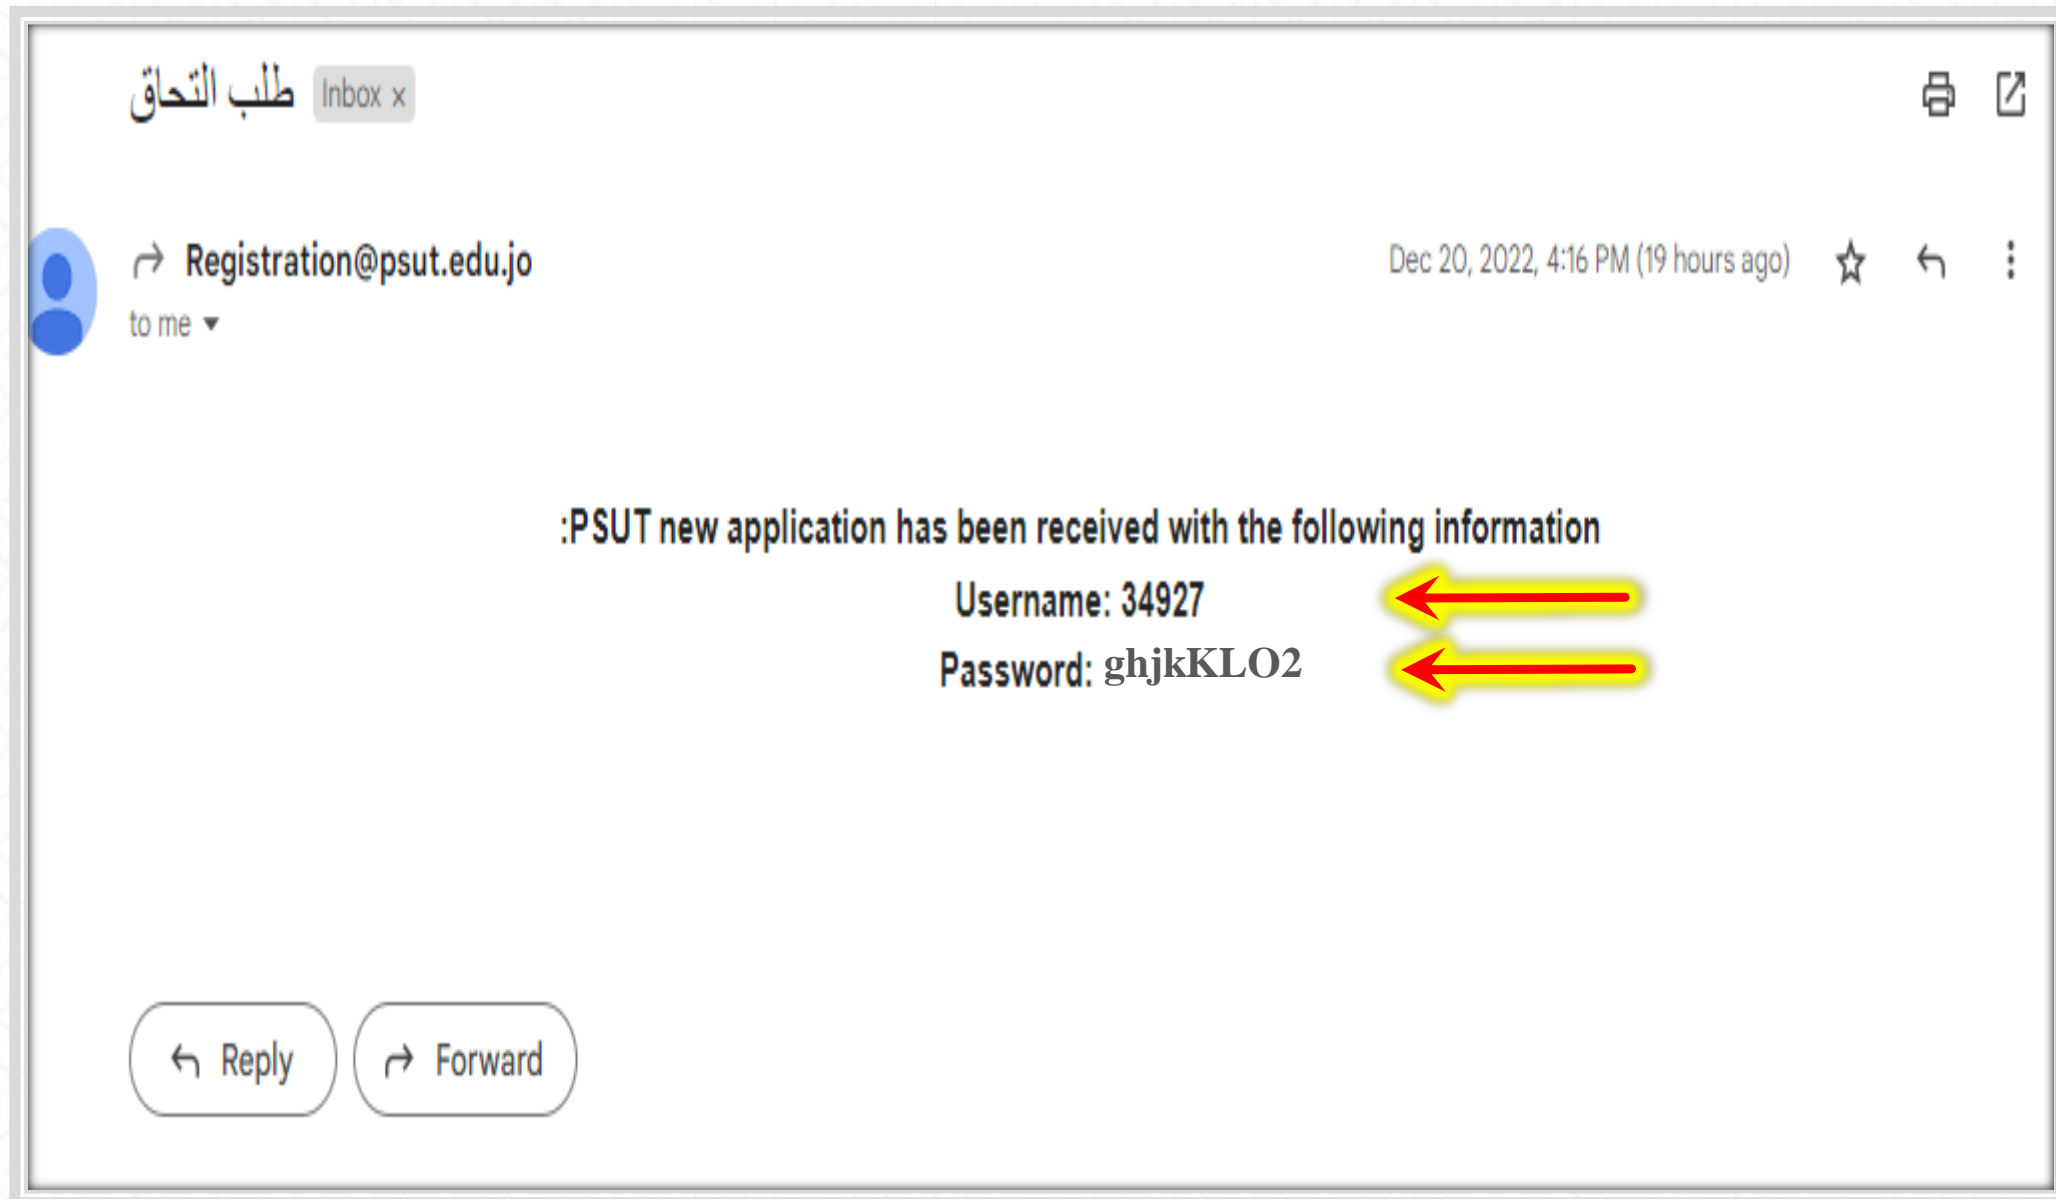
طلب التحاق Inbox x

Registration@psut.edu.jo
to me

Dec 20, 2022, 4:16 PM (19 hours ago)

:PSUT new application has been received with the following information
Username: 34927
Password: ghjkKLO2

Reply
Forward